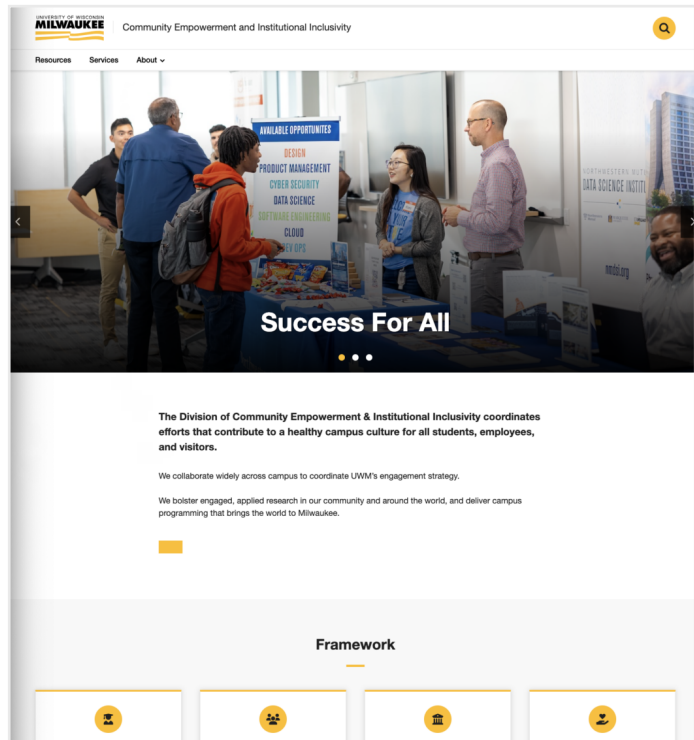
UNIVERSITY OF WISCONSIN
MILWAUKEE

Community Empowerment and Institutional Inclusivity

Resources Services About

AVAILABLE OPPORTUNITIES
DESIGN
PRODUCT MANAGEMENT
CYBER SECURITY
DATA SCIENCE
SOFTWARE ENGINEERING
CLOUD
DEV OPS

NORTHWESTERN MUTUAL
DATA SCIENCE INSTITUTE

Success For All

The Division of Community Empowerment & Institutional Inclusivity coordinates efforts that contribute to a healthy campus culture for all students, employees, and visitors.

We collaborate widely across campus to coordinate UWM's engagement strategy.

We bolster engaged, applied research in our community and around the world, and deliver campus programming that brings the world to Milwaukee.

Framework